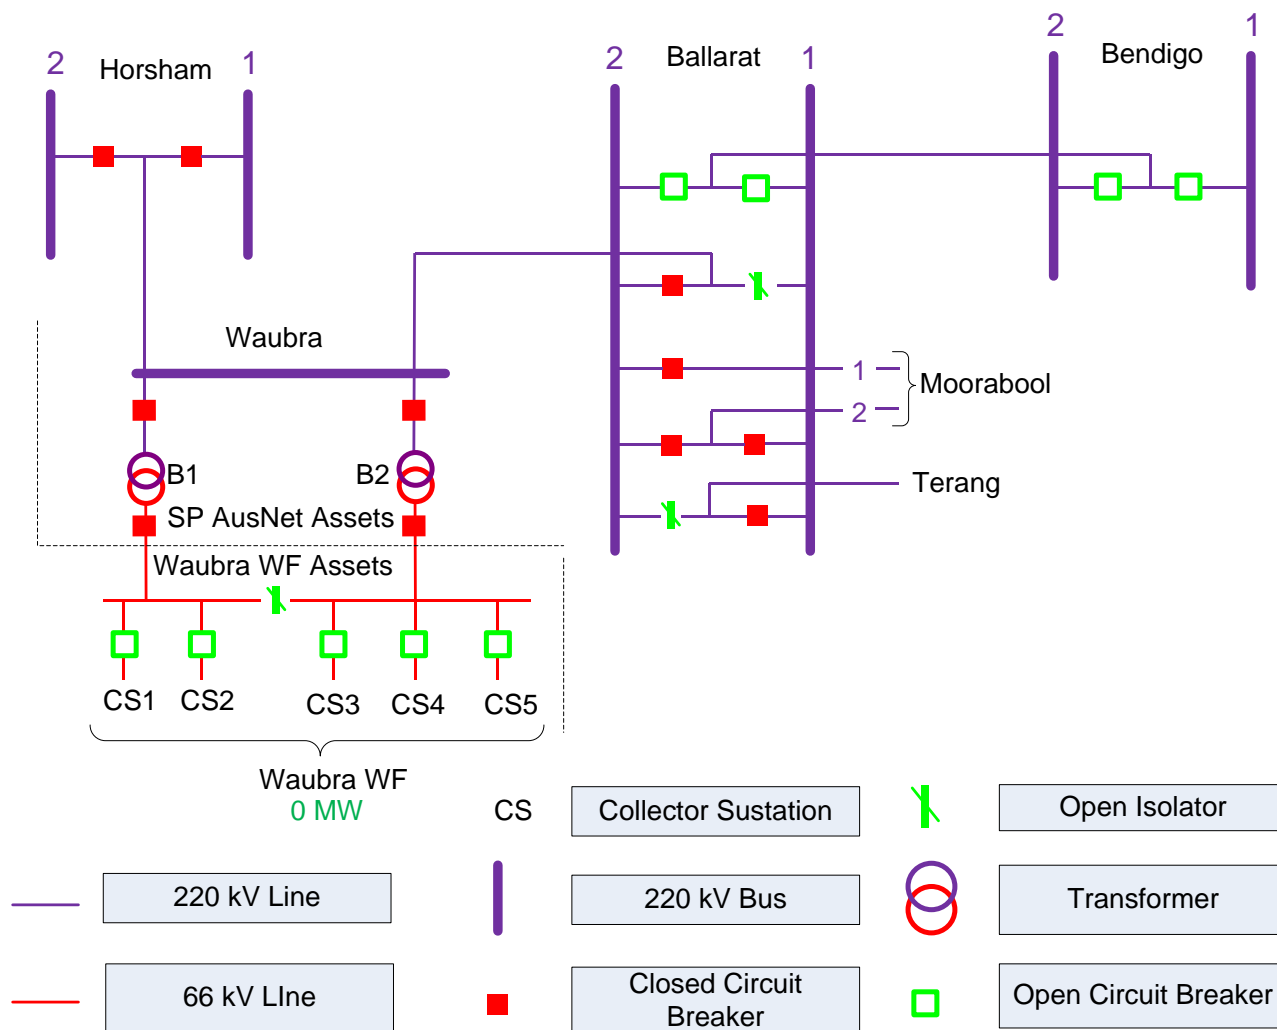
2 Horsham 1

2 Ballarat 1

2 Bendigo 1

Waubra

1
2
Moorabool

Terang

B1
B2

SP AusNet Assets

Waubra WF Assets

CS1 CS2 CS3 CS4 CS5

Waubra WF
0 MW

CS

Collector Sustation

Open Isolator

220 kV Line

220 kV Bus

Transformer

66 kV LIne

Closed Circuit Breaker

Open Circuit Breaker